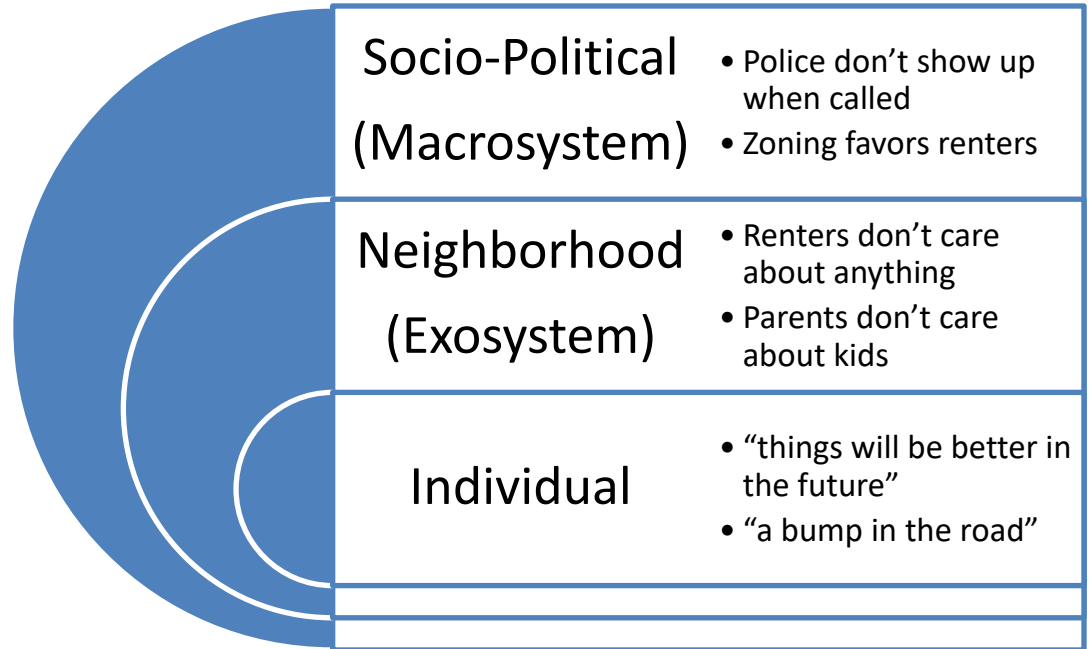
Socio-Political (Macrosystem)

• Police don’t show up when called
• Zoning favors renters

Neighborhood (Exosystem)

• Renters don’t care about anything
• Parents don’t care about kids

Individual

• “things will be better in the future”
• “a bump in the road”